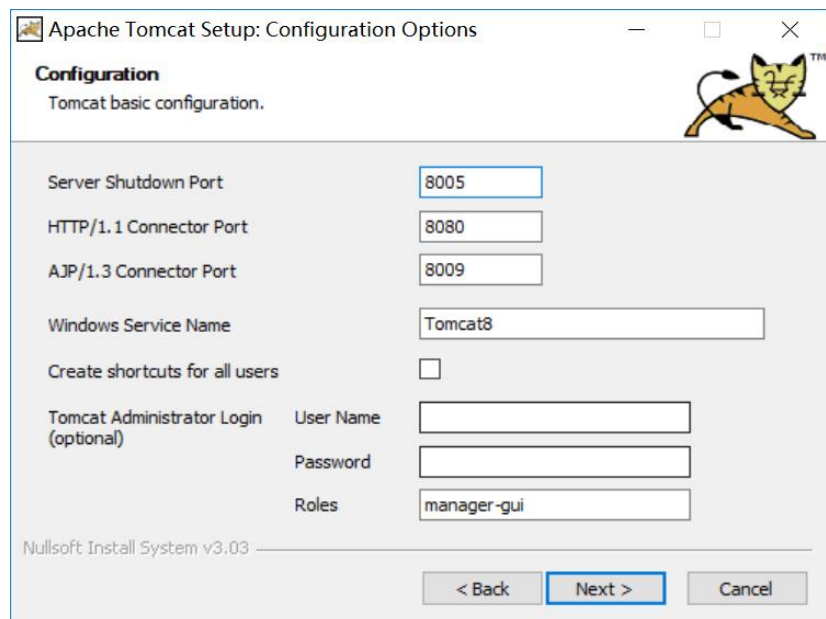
Apache Tomcat Setup: Configuration Options

Configuration
Tomcat basic configuration.

TM

Server Shutdown Port 8005
HTTP/1.1 Connector Port 8080
AJP/1.3 Connector Port 8009
Windows Service Name Tomcat8
Create shortcuts for all users
Tomcat Administrator Login (optional)
User Name
Password
Roles manager-gui

Nullsoft Install System v3.03

< Back
Next >
Cancel